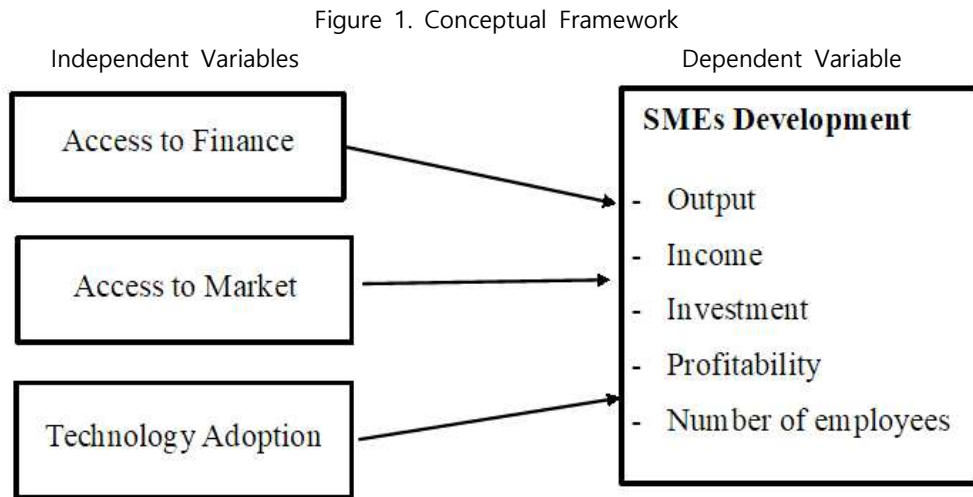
Figure 1. Conceptual Framework

Independent Variables

Dependent Variable

Access to Finance

Access to Market

Technology Adoption

SMEs Development

- Output
- Income
- Investment
- Profitability
- Number of employees